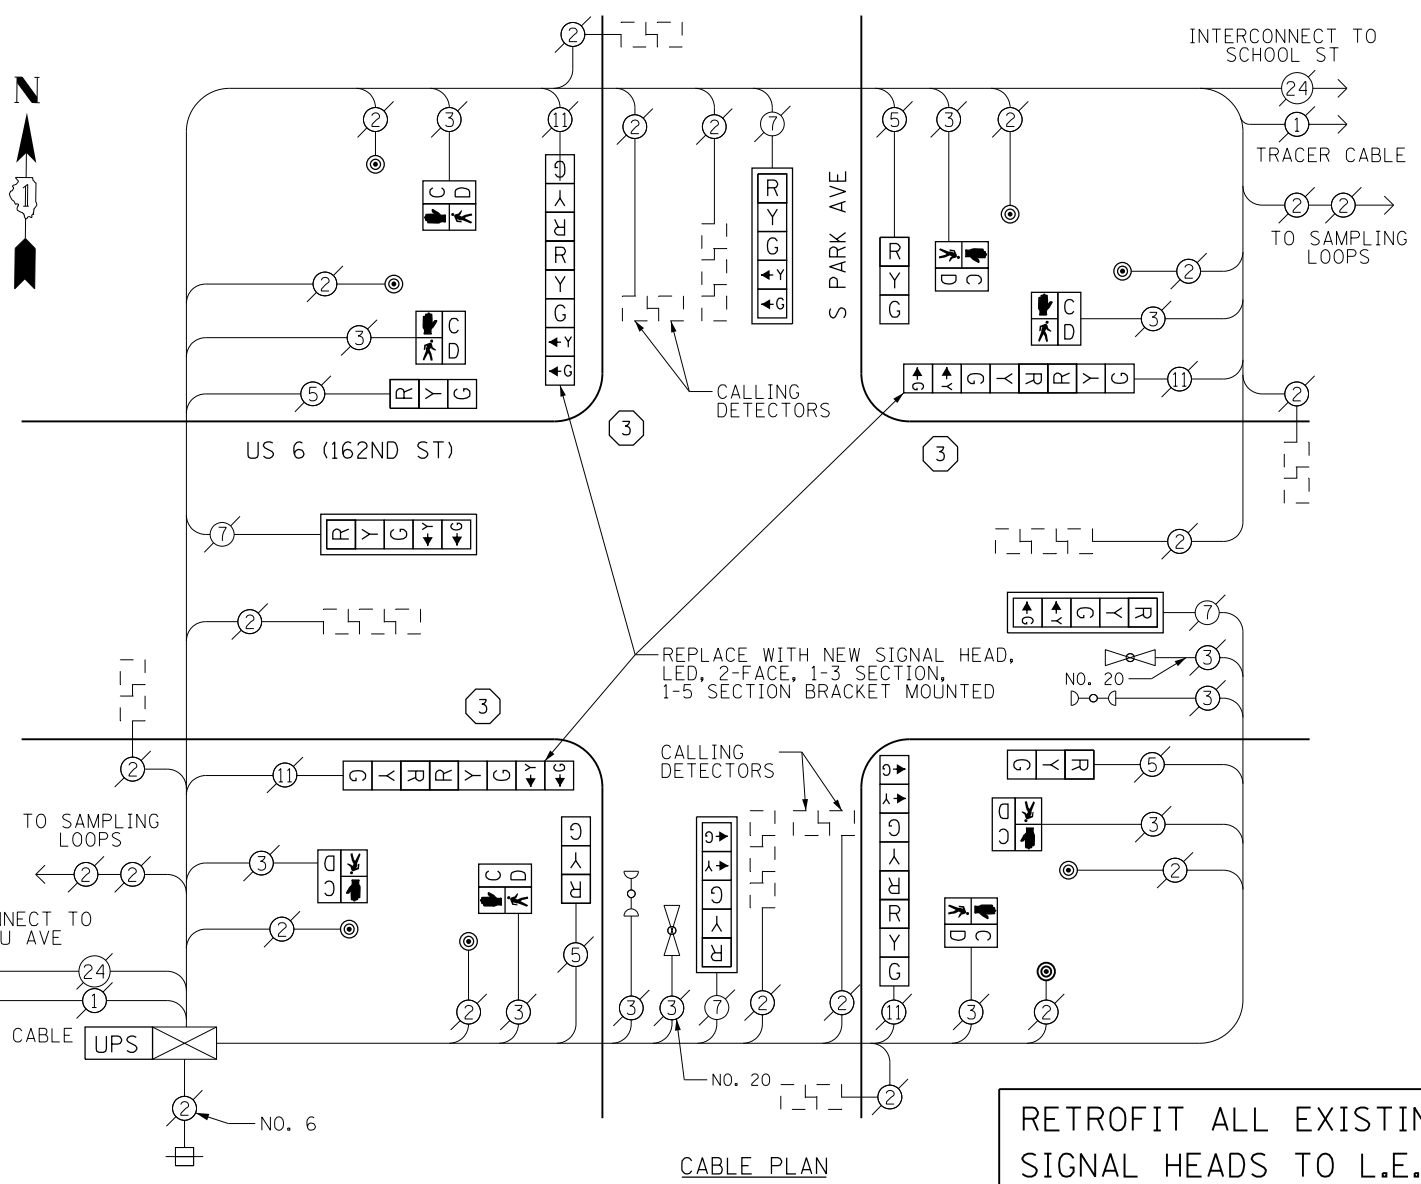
N

INTERCONNECT TO SCHOOL ST
24
1
TRACER CABLE
2 2
TO SAMPLING LOOPS

2
2 3 11 2 2 7
5 3 2

C D
G Y R R Y G ←Y ←G
R Y G ←Y ←G
S PARK AVE
R Y G
C D
2
C D
2
3
3
2
C D
5
R Y G
←G ←Y G Y R R Y G
11
2
CALLING DETECTORS
3
3
US 6 (162ND ST)
7
R Y G ←Y ←G
2
2
←G ←Y G Y R
7
2
REPLACE WITH NEW SIGNAL HEAD, LED, 2-FACE, 1-3 SECTION, 1-5 SECTION BRACKET MOUNTED
3
NO. 20
3
3
2
11
G Y R R Y G ←Y ←G
CALLING DETECTORS
G Y R
5
TO SAMPLING LOOPS
2 2
3
D C
G Y R
C D
←G ←Y G Y R
←G ←Y G Y R R Y G
D C
3
2
2
INECT TO
U AVE
24
1
C D
5
2 3
3 3 7 2 2 11 3 2
CABLE
UPS
NO. 20
2
2
NO. 6
CABLE PLAN
RETROFIT ALL EXISTIN
SIGNAL HEADS TO L.E.